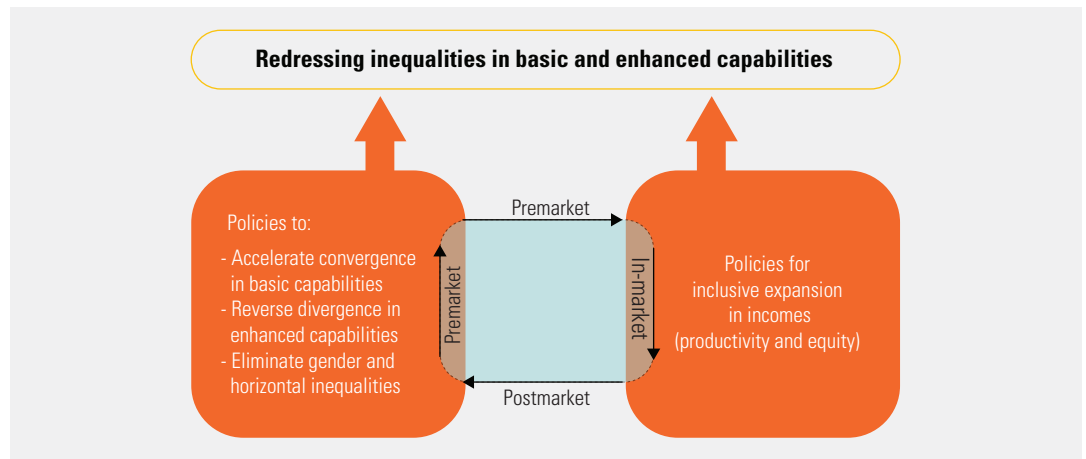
Redressing inequalities in basic and enhanced capabilities

Policies to:

- Accelerate convergence in basic capabilities
- Reverse divergence in enhanced capabilities
- Eliminate gender and horizontal inequalities

Premarket

Premarket

In-market

Postmarket

Policies for inclusive expansion in incomes (productivity and equity)